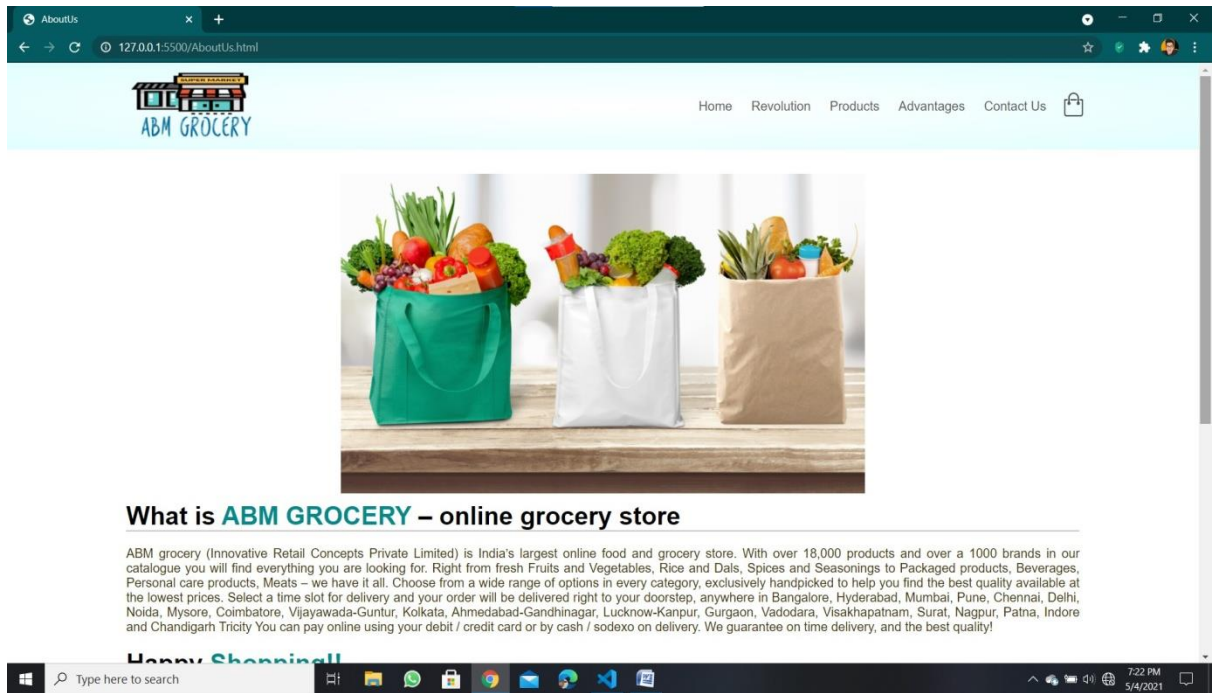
AboutUs

127.0.0.1:5500/AboutUs.html

SUPER MARKET

ABM GROCERY

Home Revolution Products Advantages Contact Us

What is ABM GROCERY – online grocery store

ABM grocery (Innovative Retail Concepts Private Limited) is India's largest online food and grocery store. With over 18,000 products and over a 1000 brands in our catalogue you will find everything you are looking for. Right from fresh Fruits and Vegetables, Rice and Dals, Spices and Seasonings to Packaged products, Beverages, Personal care products, Meats – we have it all. Choose from a wide range of options in every category, exclusively handpicked to help you find the best quality available at the lowest prices. Select a time slot for delivery and your order will be delivered right to your doorstep, anywhere in Bangalore, Hyderabad, Mumbai, Pune, Chennai, Delhi, Noida, Mysore, Coimbatore, Vijayawada-Guntur, Kolkata, Ahmedabad-Gandhinagar, Lucknow-Kanpur, Gurgaon, Vadodara, Visakhapatnam, Surat, Nagpur, Patna, Indore and Chandigarh Tricity You can pay online using your debit / credit card or by cash / sodexo on delivery. We guarantee on time delivery, and the best quality!

Happy Shopping!!

Type here to search

7:22 PM
5/4/2021